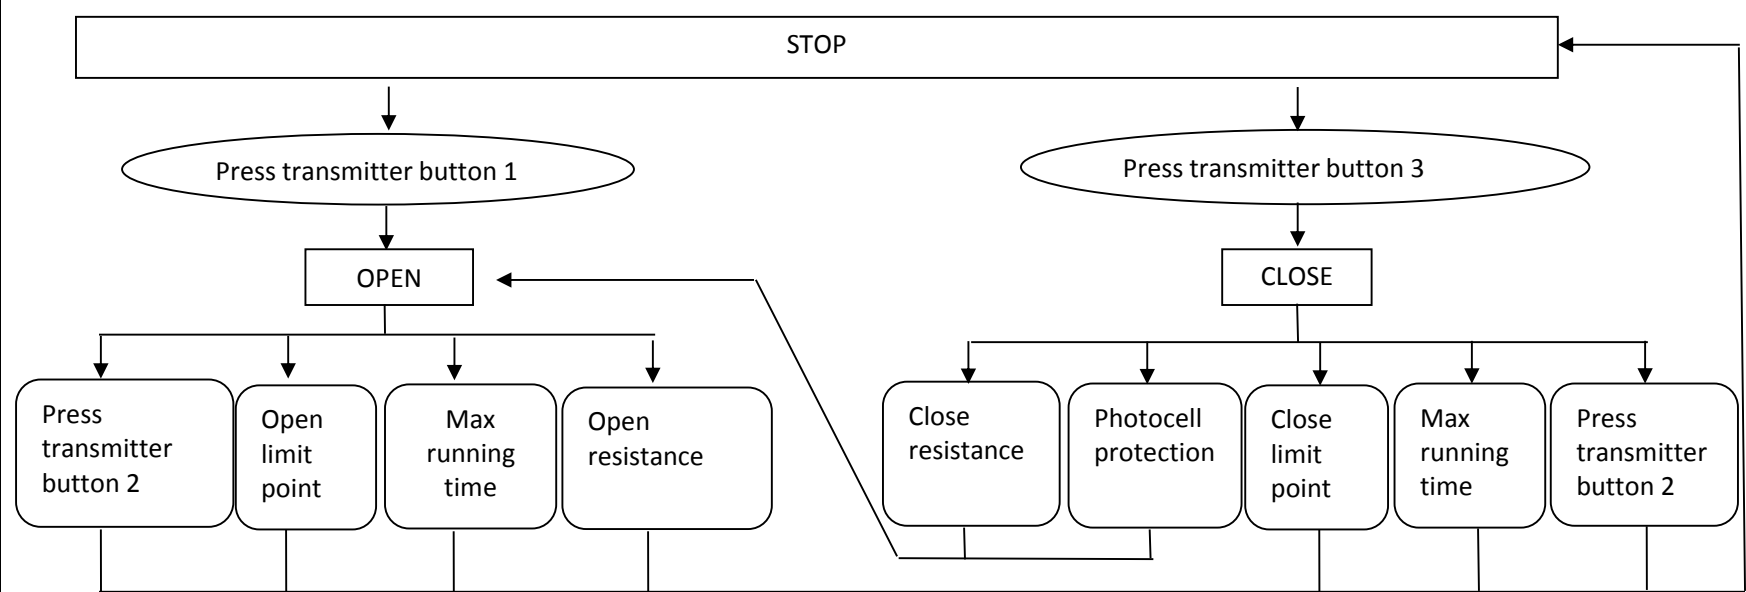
STOP

Press transmitter button 1

Press transmitter button 3

OPEN

CLOSE

Press transmitter button 2

Open limit point

Max running time

Open resistance

Close resistance

Photocell protection

Close limit point

Max running time

Press transmitter button 2